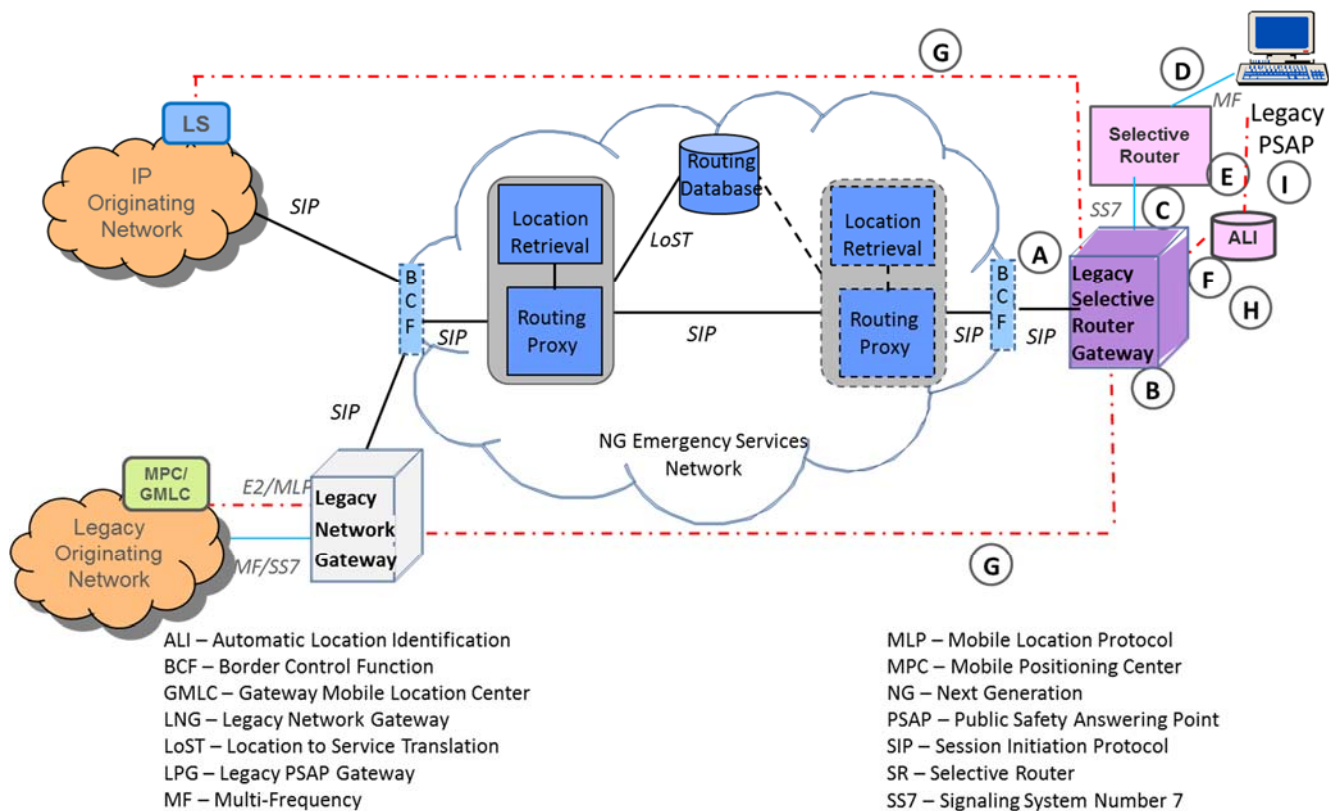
G

D

MF

Legacy PSAP

LS

Selective Router

E

I

IP Originating Network

SIP

Routing Database

SS7

C

ALI

Location Retrieval

LoST

Location Retrieval

A

Legacy Selective Router Gateway

F

B C F

B C F

H

Routing Proxy

SIP

Routing Proxy

SIP

SIP

SIP

B

SIP

NG Emergency Services Network

MPC/ GMLC

E2/MLP

Legacy Network Gateway

Legacy Originating Network

MF/SS7

G

ALI – Automatic Location Identification
BCF – Border Control Function
GMLC – Gateway Mobile Location Center
LNG – Legacy Network Gateway
LoST – Location to Service Translation
LPG – Legacy PSAP Gateway
MF – Multi-Frequency

MLP – Mobile Location Protocol
MPC – Mobile Positioning Center
NG – Next Generation
PSAP – Public Safety Answering Point
SIP – Session Initiation Protocol
SR – Selective Router
SS7 – Signaling System Number 7